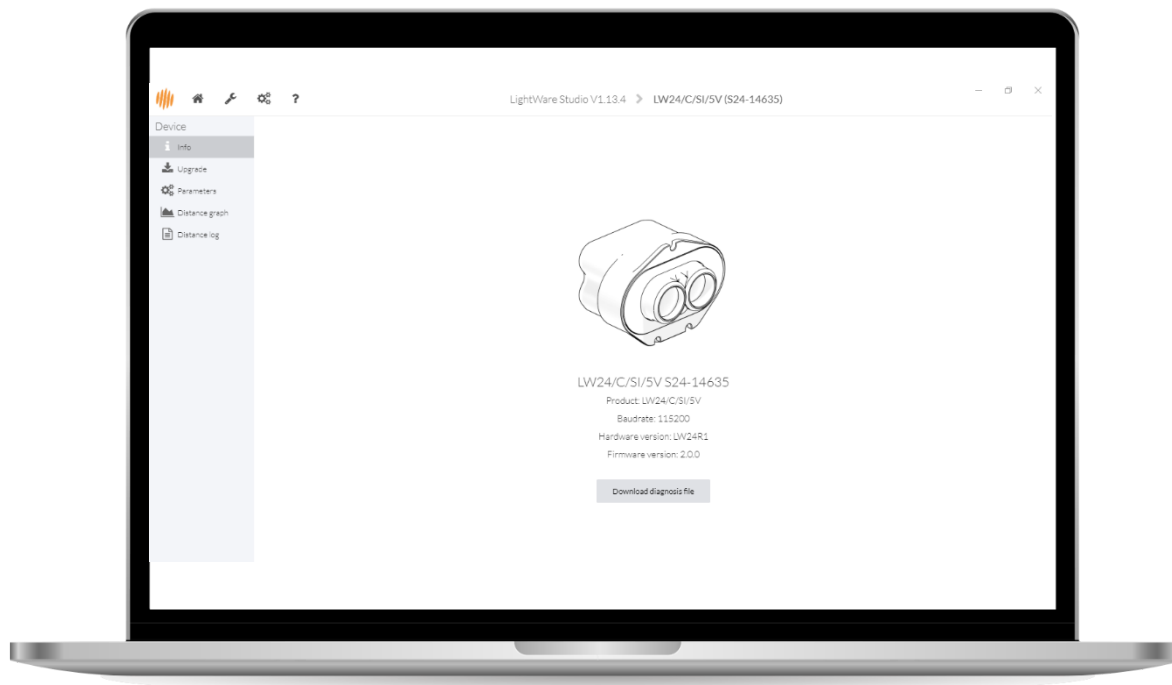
?

LightWare Studio V1.13.4 > LW24/C/SI/5V (S24-14635)

Device
Info
Upgrade
Parameters
Distance graph
Distance log

LW24/C/SI/5V S24-14635
Product: LW24/C/SI/5V
Baudrate: 115200
Hardware version: LW24R1
Firmware version: 2.0.0

Download diagnosis file